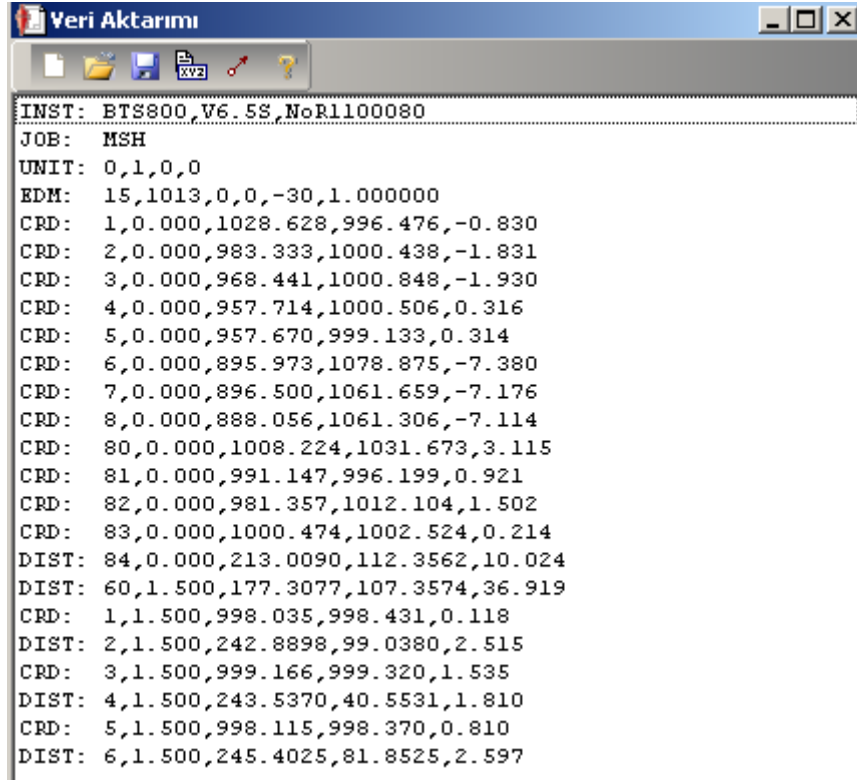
Veri Aktarımı

XYZ

INST: BTS800,V6.5S,NoR1100080
JOB: MSH
UNIT: 0,1,0,0
EDM: 15,1013,0,0,-30,1.000000
CRD: 1,0.000,1028.628,996.476,-0.830
CRD: 2,0.000,983.333,1000.438,-1.831
CRD: 3,0.000,968.441,1000.848,-1.930
CRD: 4,0.000,957.714,1000.506,0.316
CRD: 5,0.000,957.670,999.133,0.314
CRD: 6,0.000,895.973,1078.875,-7.380
CRD: 7,0.000,896.500,1061.659,-7.176
CRD: 8,0.000,888.056,1061.306,-7.114
CRD: 80,0.000,1008.224,1031.673,3.115
CRD: 81,0.000,991.147,996.199,0.921
CRD: 82,0.000,981.357,1012.104,1.502
CRD: 83,0.000,1000.474,1002.524,0.214
DIST: 84,0.000,213.0090,112.3562,10.024
DIST: 60,1.500,177.3077,107.3574,36.919
CRD: 1,1.500,998.035,998.431,0.118
DIST: 2,1.500,242.8898,99.0380,2.515
CRD: 3,1.500,999.166,999.320,1.535
DIST: 4,1.500,243.5370,40.5531,1.810
CRD: 5,1.500,998.115,998.370,0.810
DIST: 6,1.500,245.4025,81.8525,2.597